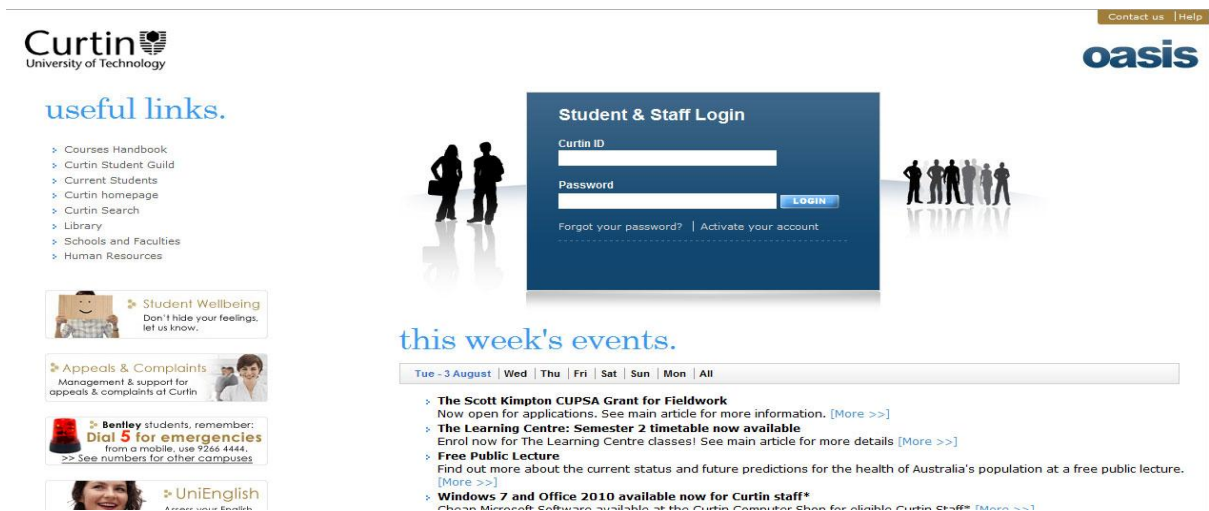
Contact us | Help

Curtin
University of Technology

oasis

useful links.

Courses Handbook
Curtin Student Guild
Current Students
Curtin homepage
Curtin Search
Library
Schools and Faculties
Human Resources

Student Wellbeing
Don't hide your feelings, let us know.

Appeals & Complaints
Management & support for appeals & complaints at Curtin

Bentley students, remember:
Dial 5 for emergencies
from a mobile, use 9266 4444.
>> See numbers for other campuses

UniEnglish
Access your English

Student & Staff Login

Curtin ID

Password

LOGIN

Forgot your password? | Activate your account

this week's events.

Tue - 3 August | Wed | Thu | Fri | Sat | Sun | Mon | All

The Scott Kimpton CUPSA Grant for Fieldwork
Now open for applications. See main article for more information. [More >>]

The Learning Centre: Semester 2 timetable now available
Enrol now for The Learning Centre classes! See main article for more details [More >>]

Free Public Lecture
Find out more about the current status and future predictions for the health of Australia's population at a free public lecture. [More >>]

Windows 7 and Office 2010 available now for Curtin staff*
Cheap Microsoft Software available at the Curtin Computer Shop for eligible Curtin Staff* [More >>]